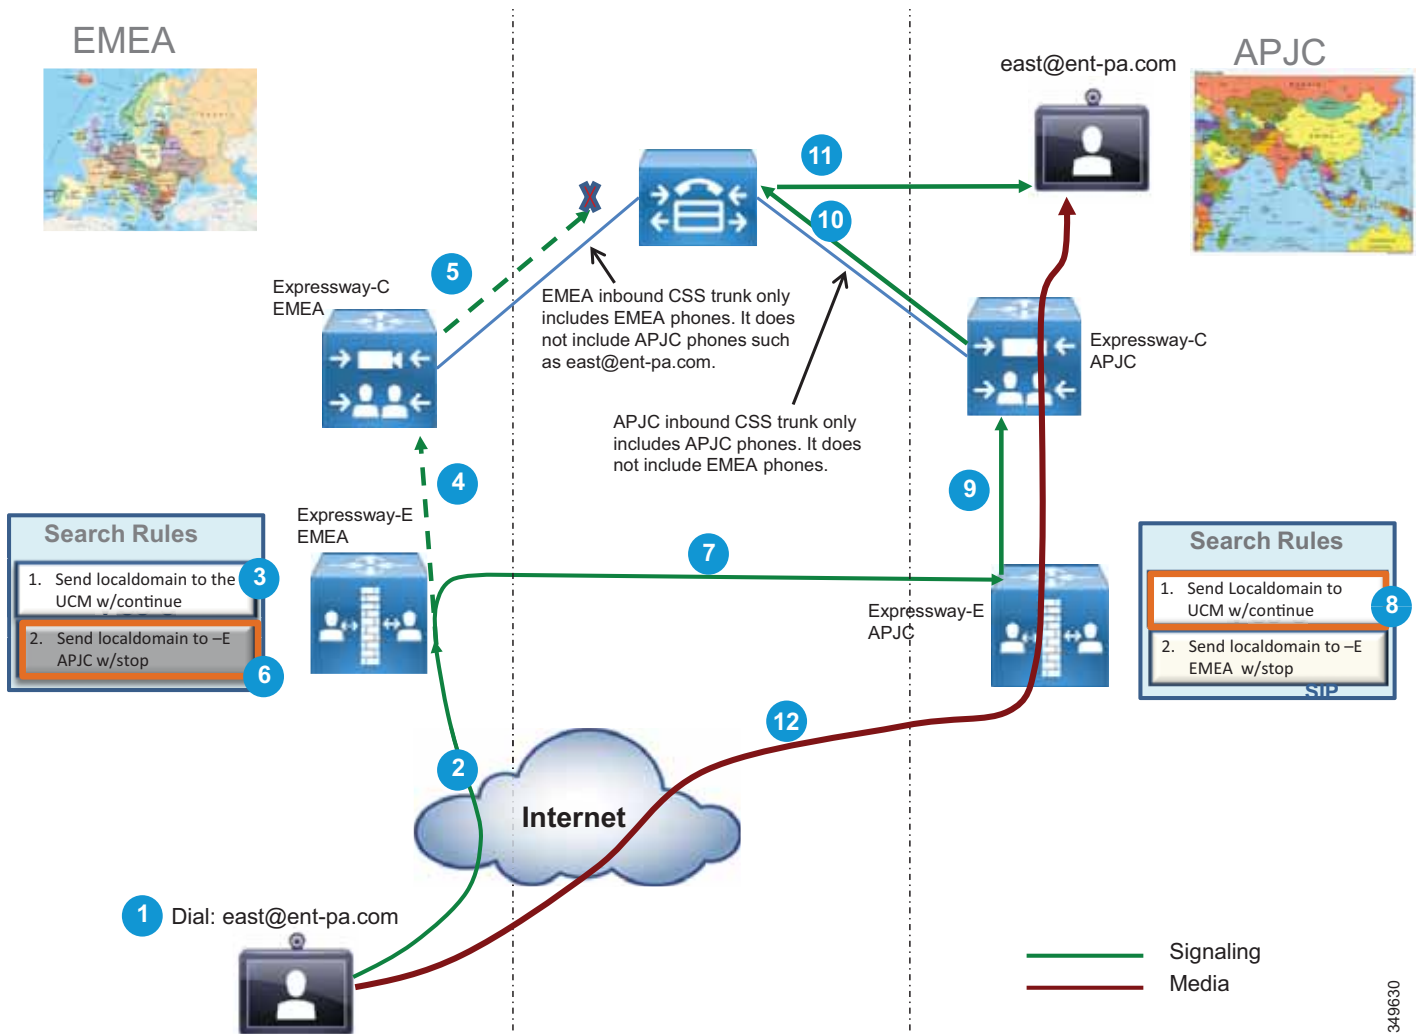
EMEA

APJC

east@ent-pa.com

11

10

5

Expressway-C
EMEA

EMEA inbound CSS trunk only includes EMEA phones. It does not include APJC phones such as east@ent-pa.com.

Expressway-C
APJC

APJC inbound CSS trunk only includes APJC phones. It does not include EMEA phones.

4

9

Search Rules

1. Send localdomain to the UCM w/continue

3

2. Send localdomain to –E APJC w/stop

6

Expressway-E
EMEA

7

Expressway-E
APJC

Search Rules

1. Send Localdomain to UCM w/continue

8

2. Send localdomain to –E EMEA w/stop

SIP

12

2

Internet

1 Dial: east@ent-pa.com

Signaling
Media

349630